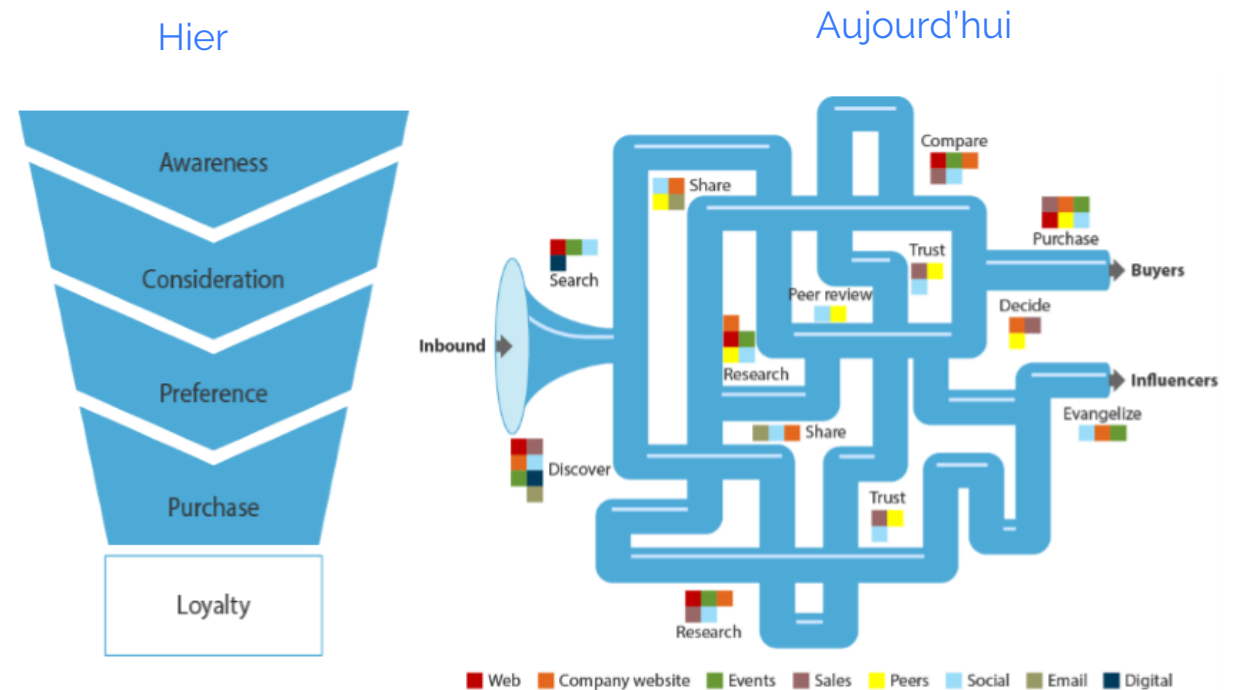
Hier

Awareness

Consideration

Preference

Purchase

Loyalty

Aujourd'hui

Compare

Share

Purchase

Trust

Buyers

Search

Peer review

Decide

Inbound

Research

Influencers

Evangelize

Share

Discover

Trust

Research

Web Company website Events Sales Peers Social Email Digital